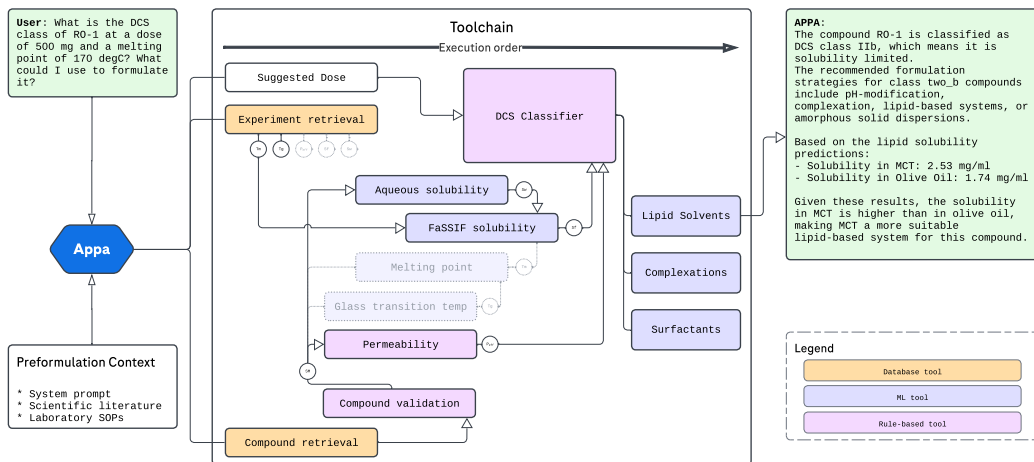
User: What is the DCS class of RO-1 at a dose of 500 mg and a melting point of 170 degC? What could I use to formulate it?

Appa

Preformulation Context

* System prompt
* Scientific literature
* Laboratory SOPs

Toolchain

Execution order

Suggested Dose

Experiment retrieval

Tm

Tg

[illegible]

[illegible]

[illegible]

DCS Classifier

Aqueous solubility

Sw

FaSSIF solubility

Sf

Melting point

Tm

Glass transition temp

Tg

Permeability

Papp

SM

Compound validation

Compound retrieval

Lipid Solvents

Complexations

Surfactants

APPA:
The compound RO-1 is classified as DCS class IIb, which means it is solubility limited.
The recommended formulation strategies for class two_b compounds include pH-modification, complexation, lipid-based systems, or amorphous solid dispersions.

Based on the lipid solubility predictions:
- Solubility in MCT: 2.53 mg/ml
- Solubility in Olive Oil: 1.74 mg/ml

Given these results, the solubility in MCT is higher than in olive oil, making MCT a more suitable lipid-based system for this compound.

Legend

Database tool

ML tool

Rule-based tool